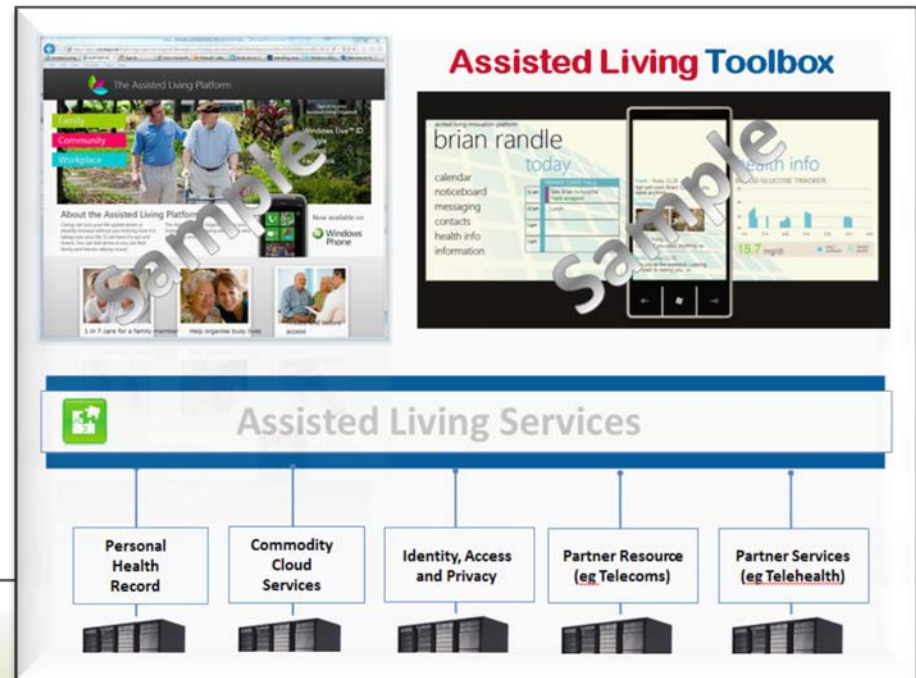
Assisted Living Toolbox

The Assisted Living Platform

Family
Community
Workplace

Windows Live ID

About the Assisted Living Platform

Now available on
Windows Phone

1 in 7 care for a family member
Help organise busy lives

Sample

brian randle
today

calendar
noticeboard
messaging
contacts
health info
information

health info
BLOOD GLUCOSE TRACKER
15.7 mg/dl

Sample

Assisted Living Services

Personal Health Record

Commodity Cloud Services

Identity, Access and Privacy

Partner Resource (eg Telecoms)

Partner Services (eg Telehealth)